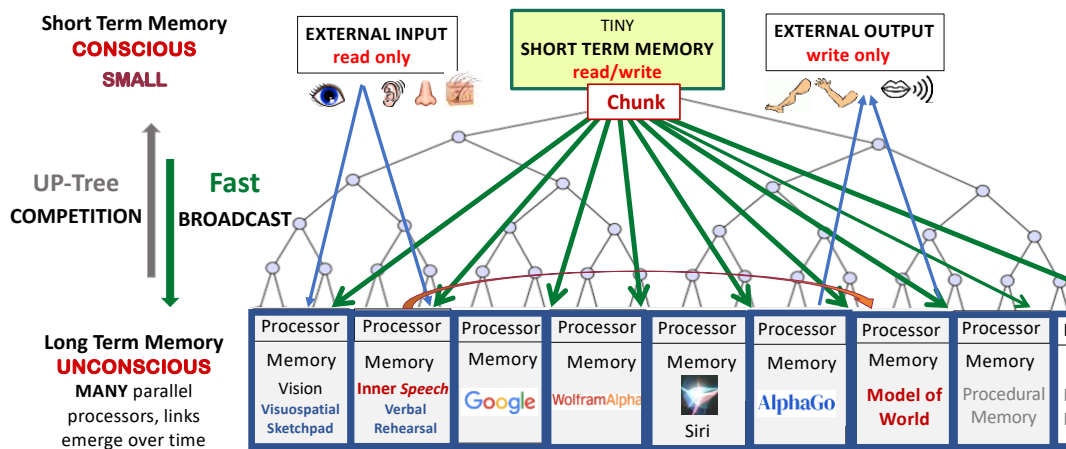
Short Term Memory
CONSCIOUS
SMALL

EXTERNAL INPUT
read only

TINY
SHORT TERM MEMORY
read/write

EXTERNAL OUTPUT
write only

Chunk

UP-Tree
COMPETITION

Fast
BROADCAST

Long Term Memory
UNCONSCIOUS
MANY parallel processors, links emerge over time

| Processor | Processor | Processor | Processor | Processor | Processor | Processor | Processor |
|---|---|---|---|---|---|---|---|
| Memory Vision Visuospatial Sketchpad | Memory Inner Speech Verbal Rehearsal | Memory Google | Memory WolframAlpha | Memory Siri | Memory AlphaGo | Memory Model of World | Memory Procedural Memory |